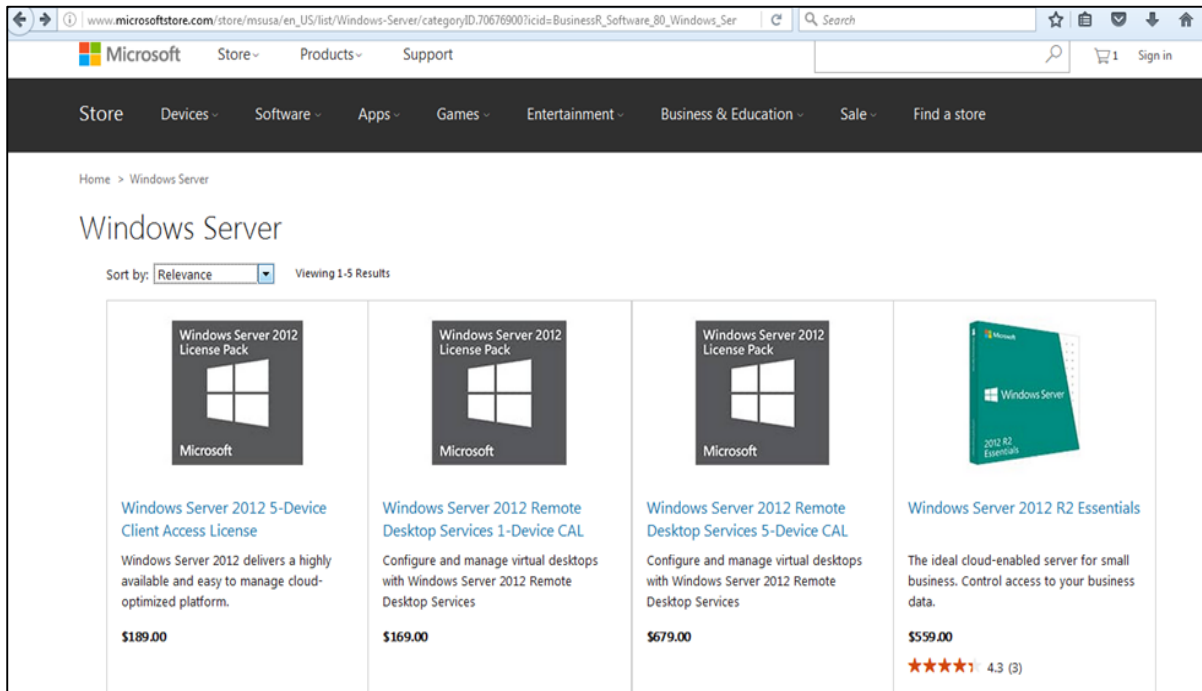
www.microsoftstore.com/store/msusa/en_US/list/Windows-Server/categoryID.70676900?icid=BusinessR_Software_80_Windows_Ser

Search

Microsoft Store Products Support

1 Sign in

Store Devices Software Apps Games Entertainment Business & Education Sale Find a store

Home > Windows Server

Windows Server

Sort by: Relevance Viewing 1-5 Results

Windows Server 2012 License Pack
Microsoft

Windows Server 2012 5-Device Client Access License

Windows Server 2012 delivers a highly available and easy to manage cloud-optimized platform.

$189.00

Windows Server 2012 License Pack
Microsoft

Windows Server 2012 Remote Desktop Services 1-Device CAL

Configure and manage virtual desktops with Windows Server 2012 Remote Desktop Services

$169.00

Windows Server 2012 License Pack
Microsoft

Windows Server 2012 Remote Desktop Services 5-Device CAL

Configure and manage virtual desktops with Windows Server 2012 Remote Desktop Services

$679.00

Microsoft
Windows Server
2012 R2 Essentials

Windows Server 2012 R2 Essentials

The ideal cloud-enabled server for small business. Control access to your business data.

$559.00

4.3 (3)